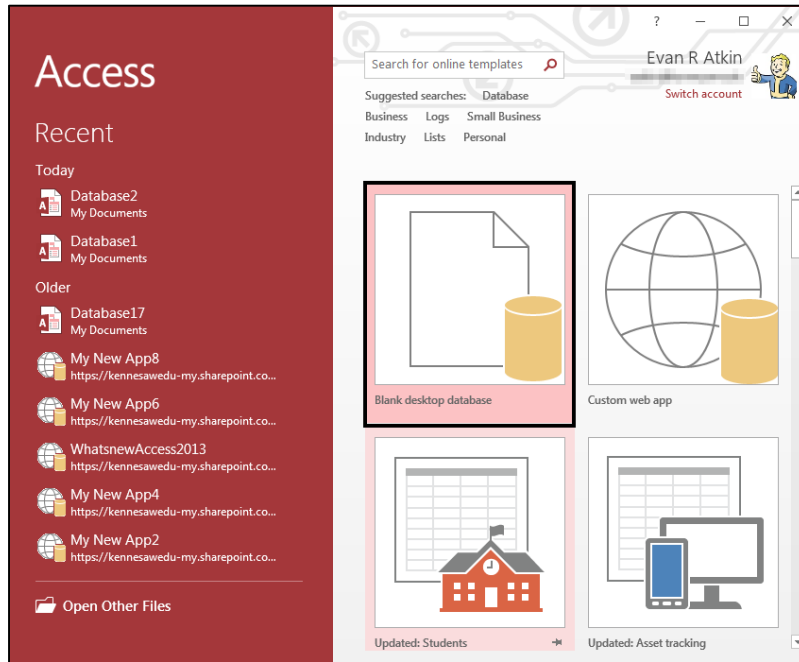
Access

Recent

Today

Database2
My Documents

Database1
My Documents

Older

Database17
My Documents

My New App8
https://kennesawedu-my.sharepoint.co...

My New App6
https://kennesawedu-my.sharepoint.co...

WhatsnewAccess2013
https://kennesawedu-my.sharepoint.co...

My New App4
https://kennesawedu-my.sharepoint.co...

My New App2
https://kennesawedu-my.sharepoint.co...

Open Other Files

?

Search for online templates

Evan R Atkin
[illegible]
Switch account

Suggested searches: Database
Business Logs Small Business
Industry Lists Personal

Blank desktop database

Custom web app

Updated: Students

Updated: Asset tracking